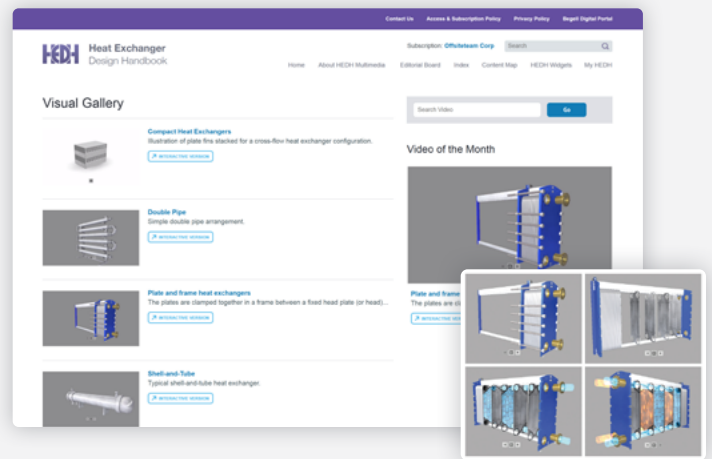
Contact Us Access & Subscription Policy Privacy Policy Begell Digital Portal

HEDH Heat Exchanger Design Handbook

Subscription: Offsiteteam Corp Search

Home About HEDH Multimedia Editorial Board Index Content Map HEDH Widgets My HEDH

Visual Gallery

Compact Heat Exchangers
Illustration of plate fins stacked for a cross-flow heat exchanger configuration.
INTERACTIVE VERSION

Double Pipe
Simple double pipe arrangement.
INTERACTIVE VERSION

Plate and frame heat exchangers
The plates are clamped together in a frame between a fixed head plate (or head)...
INTERACTIVE VERSION

Shell-and-Tube
Typical shell-and-tube heat exchanger.
INTERACTIVE VERSION

Search Video Go

Video of the Month

Plate and frame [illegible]
The plates are cl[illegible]
INTERACTIVE VERSION